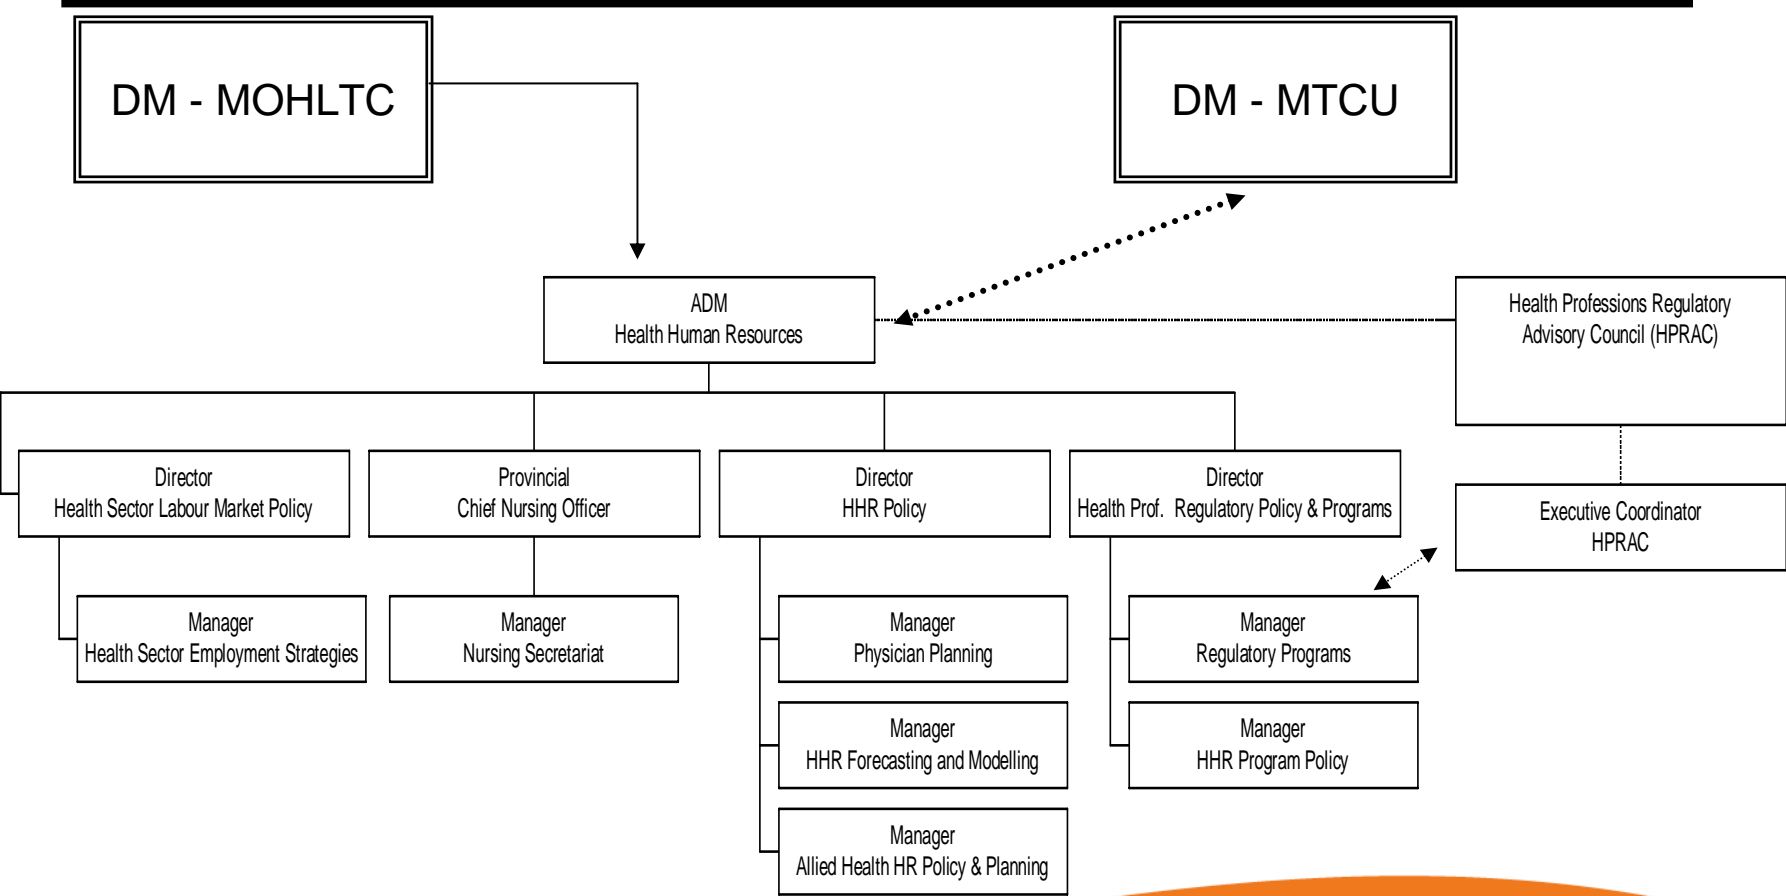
DM - MOHLTC

DM - MTCU

ADM
Health Human Resources

Health Professions Regulatory Advisory Council (HPRAC)

Director
Health Sector Labour Market Policy

Provincial
Chief Nursing Officer

Director
HHR Policy

Director
Health Prof. Regulatory Policy & Programs

Executive Coordinator
HPRAC

Manager
Health Sector Employment Strategies

Manager
Nursing Secretariat

Manager
Physician Planning

Manager
HHR Forecasting and Modelling

Manager
Allied Health HR Policy & Planning

Manager
Regulatory Programs

Manager
HHR Program Policy